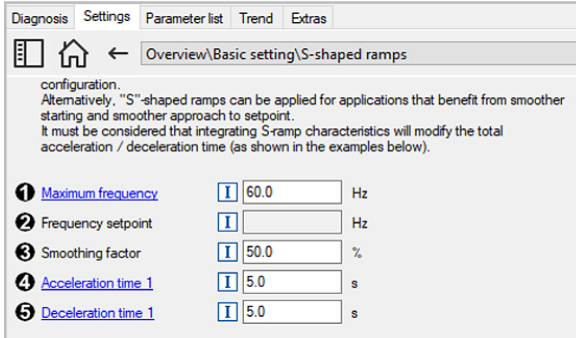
Diagnosis | Settings | Parameter list | Trend | Extras

Overview\Basic setting\S-shaped ramps

configuration.
Alternatively, "S"-shaped ramps can be applied for applications that benefit from smoother starting and smoother approach to setpoint.
It must be considered that integrating S-ramp characteristics will modify the total acceleration / deceleration time (as shown in the examples below).

❶ Maximum frequency I 60.0 Hz
❷ Frequency setpoint I Hz
❸ Smoothing factor I 50.0 %
❹ Acceleration time 1 I 5.0 s
❺ Deceleration time 1 I 5.0 s